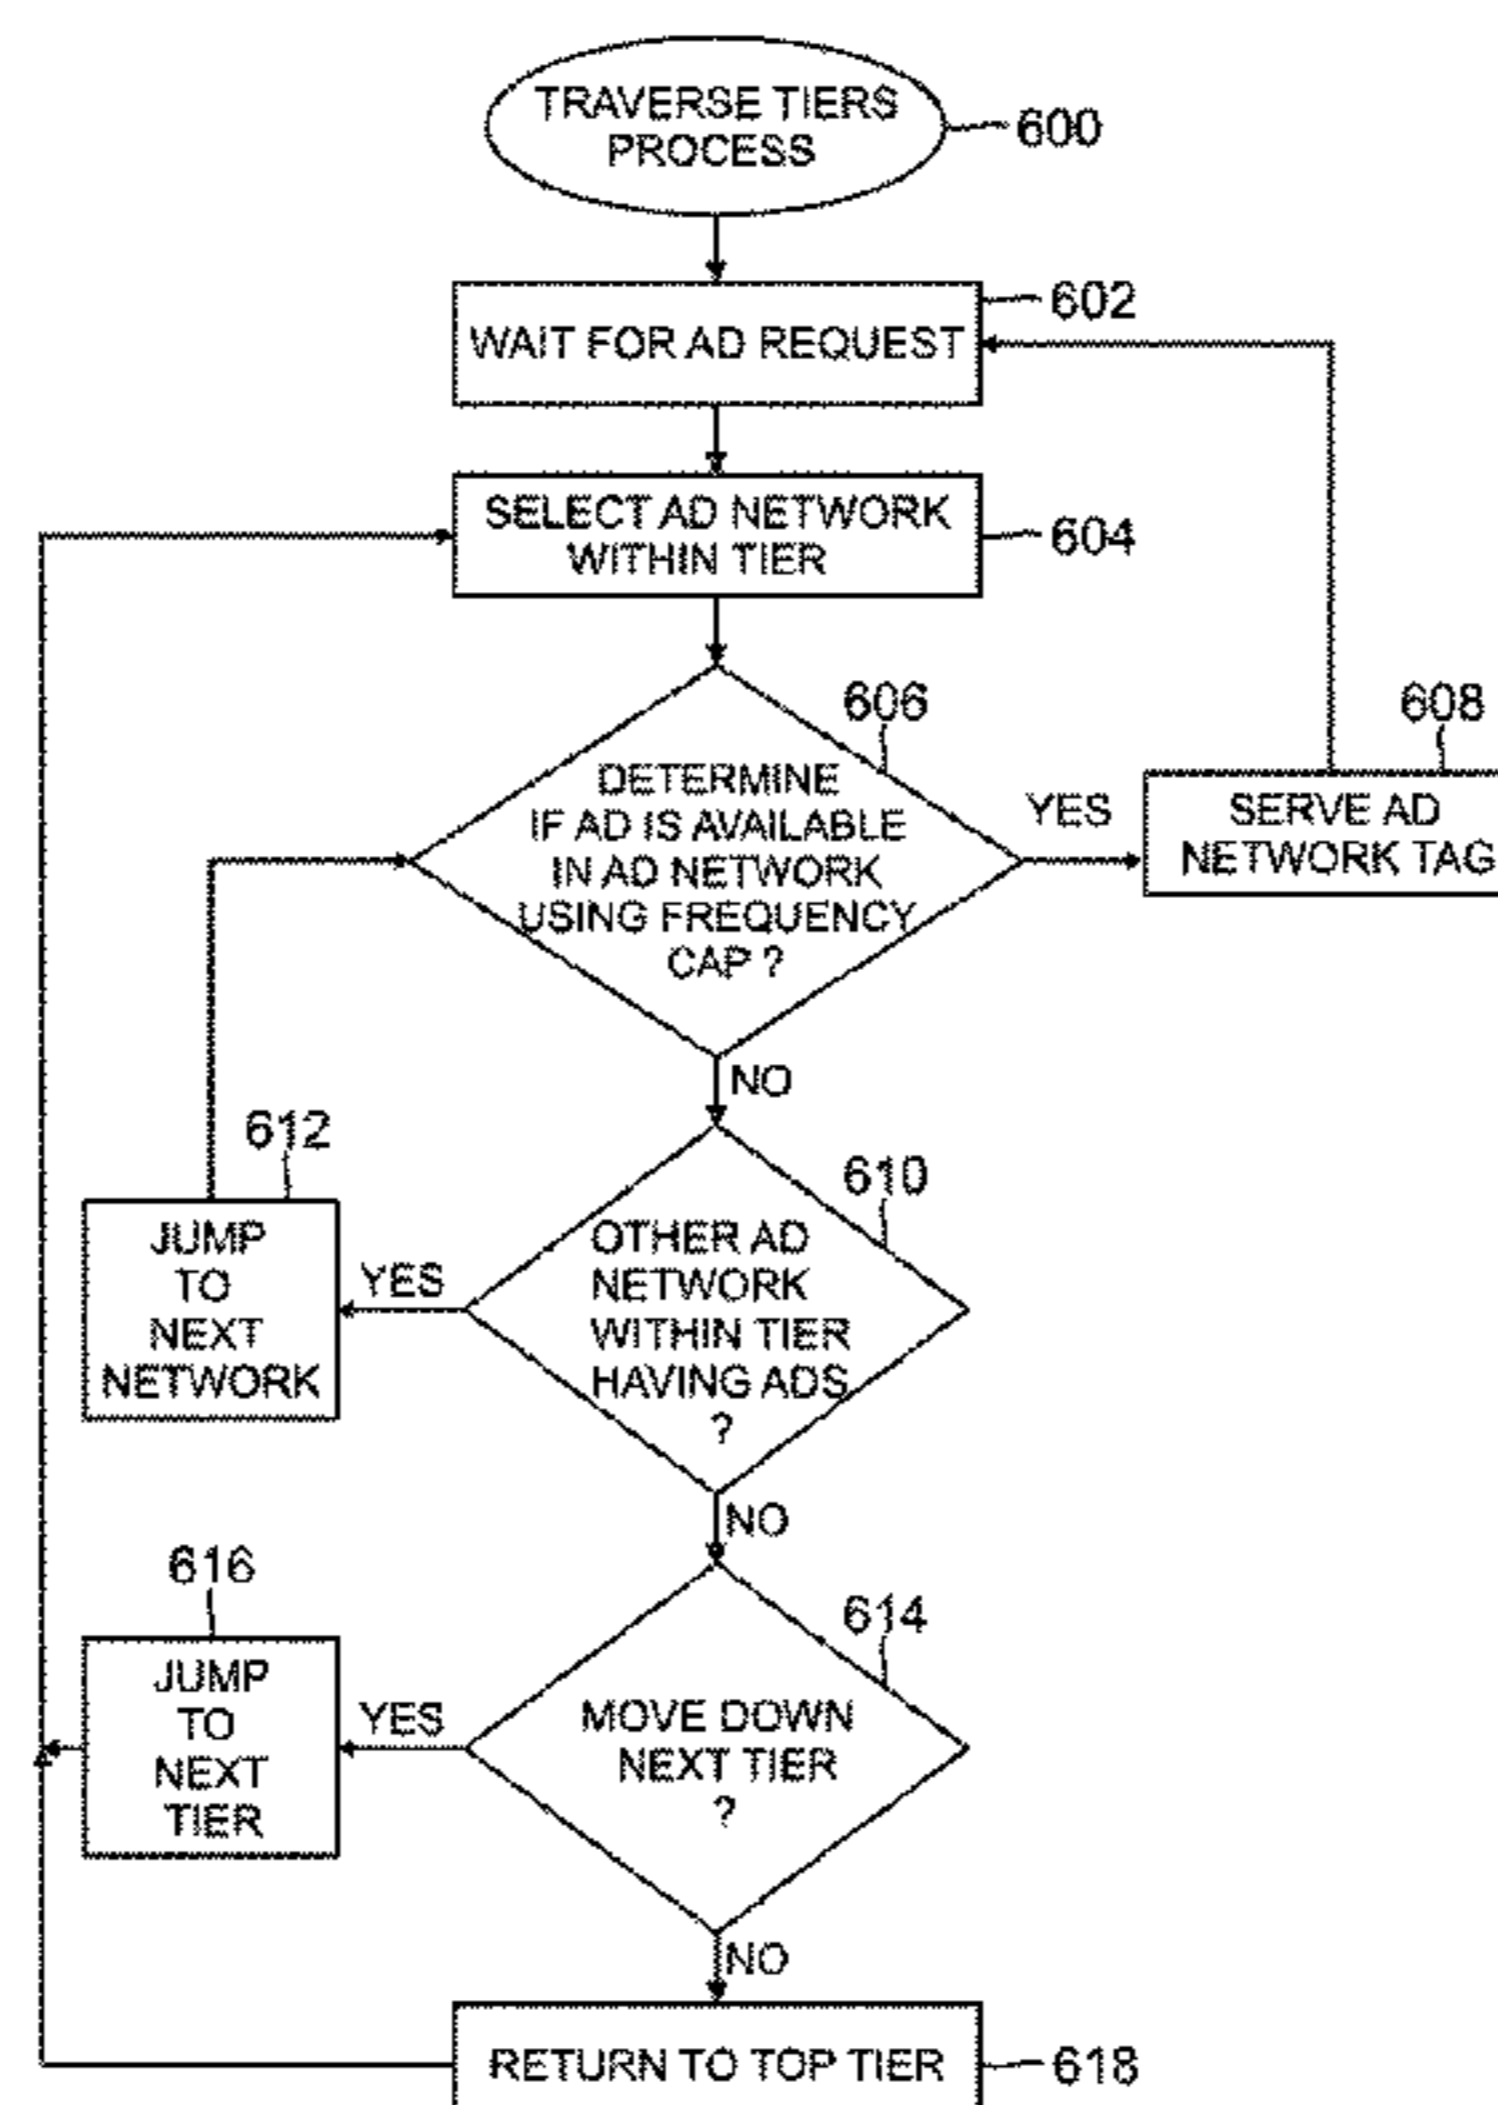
TRAVERSE TIERS PROCESS
600

WAIT FOR AD REQUEST
602

SELECT AD NETWORK WITHIN TIER
604

606
DETERMINE IF AD IS AVAILABLE IN AD NETWORK USING FREQUENCY CAP ?

YES

608
SERVE AD NETWORK TAG

NO

612
JUMP TO NEXT NETWORK

YES

610
OTHER AD NETWORK WITHIN TIER HAVING ADS ?

NO

616
JUMP TO NEXT TIER

YES

614
MOVE DOWN NEXT TIER ?

NO

RETURN TO TOP TIER
618